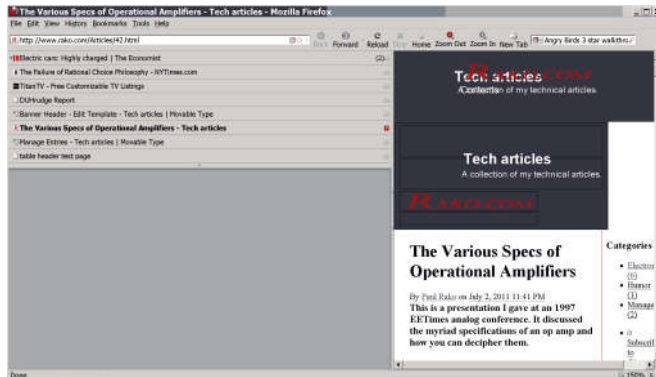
The Various Specs of Operational Amplifiers - Tech articles - Mozilla Firefox

File Edit View History Bookmarks Tools Help

http://www.rako.com/Articles/42.html

Back Forward Reload Stop Home Zoom Out Zoom In New Tab

Angry Birds 3 star walkthro

Electric cars: Highly charged | The Economist

The Failure of Rational Choice Philosophy - NYTimes.com

TitanTV - Free Customizable TV Listings

DXIHrudge Report

Banner Header - Edit Template - Tech articles | Movable Type

The Various Specs of Operational Amplifiers - Tech articles

Manage Entries - Tech articles | Movable Type

table header test page

Tech articles

RAKO.COM

A collection of my technical articles.

Tech articles

A collection of my technical articles.

RAKO.COM

The Various Specs of Operational Amplifiers

By Paul Rako on July 2, 2011 11:41 PM

This is a presentation I gave at an 1997 EETimes analog conference. It discussed the myriad specifications of an op amp and how you can decipher them.

Categories

Electron (6)

Humor (1)

Manage (2)

Subscrib to

Done

150%